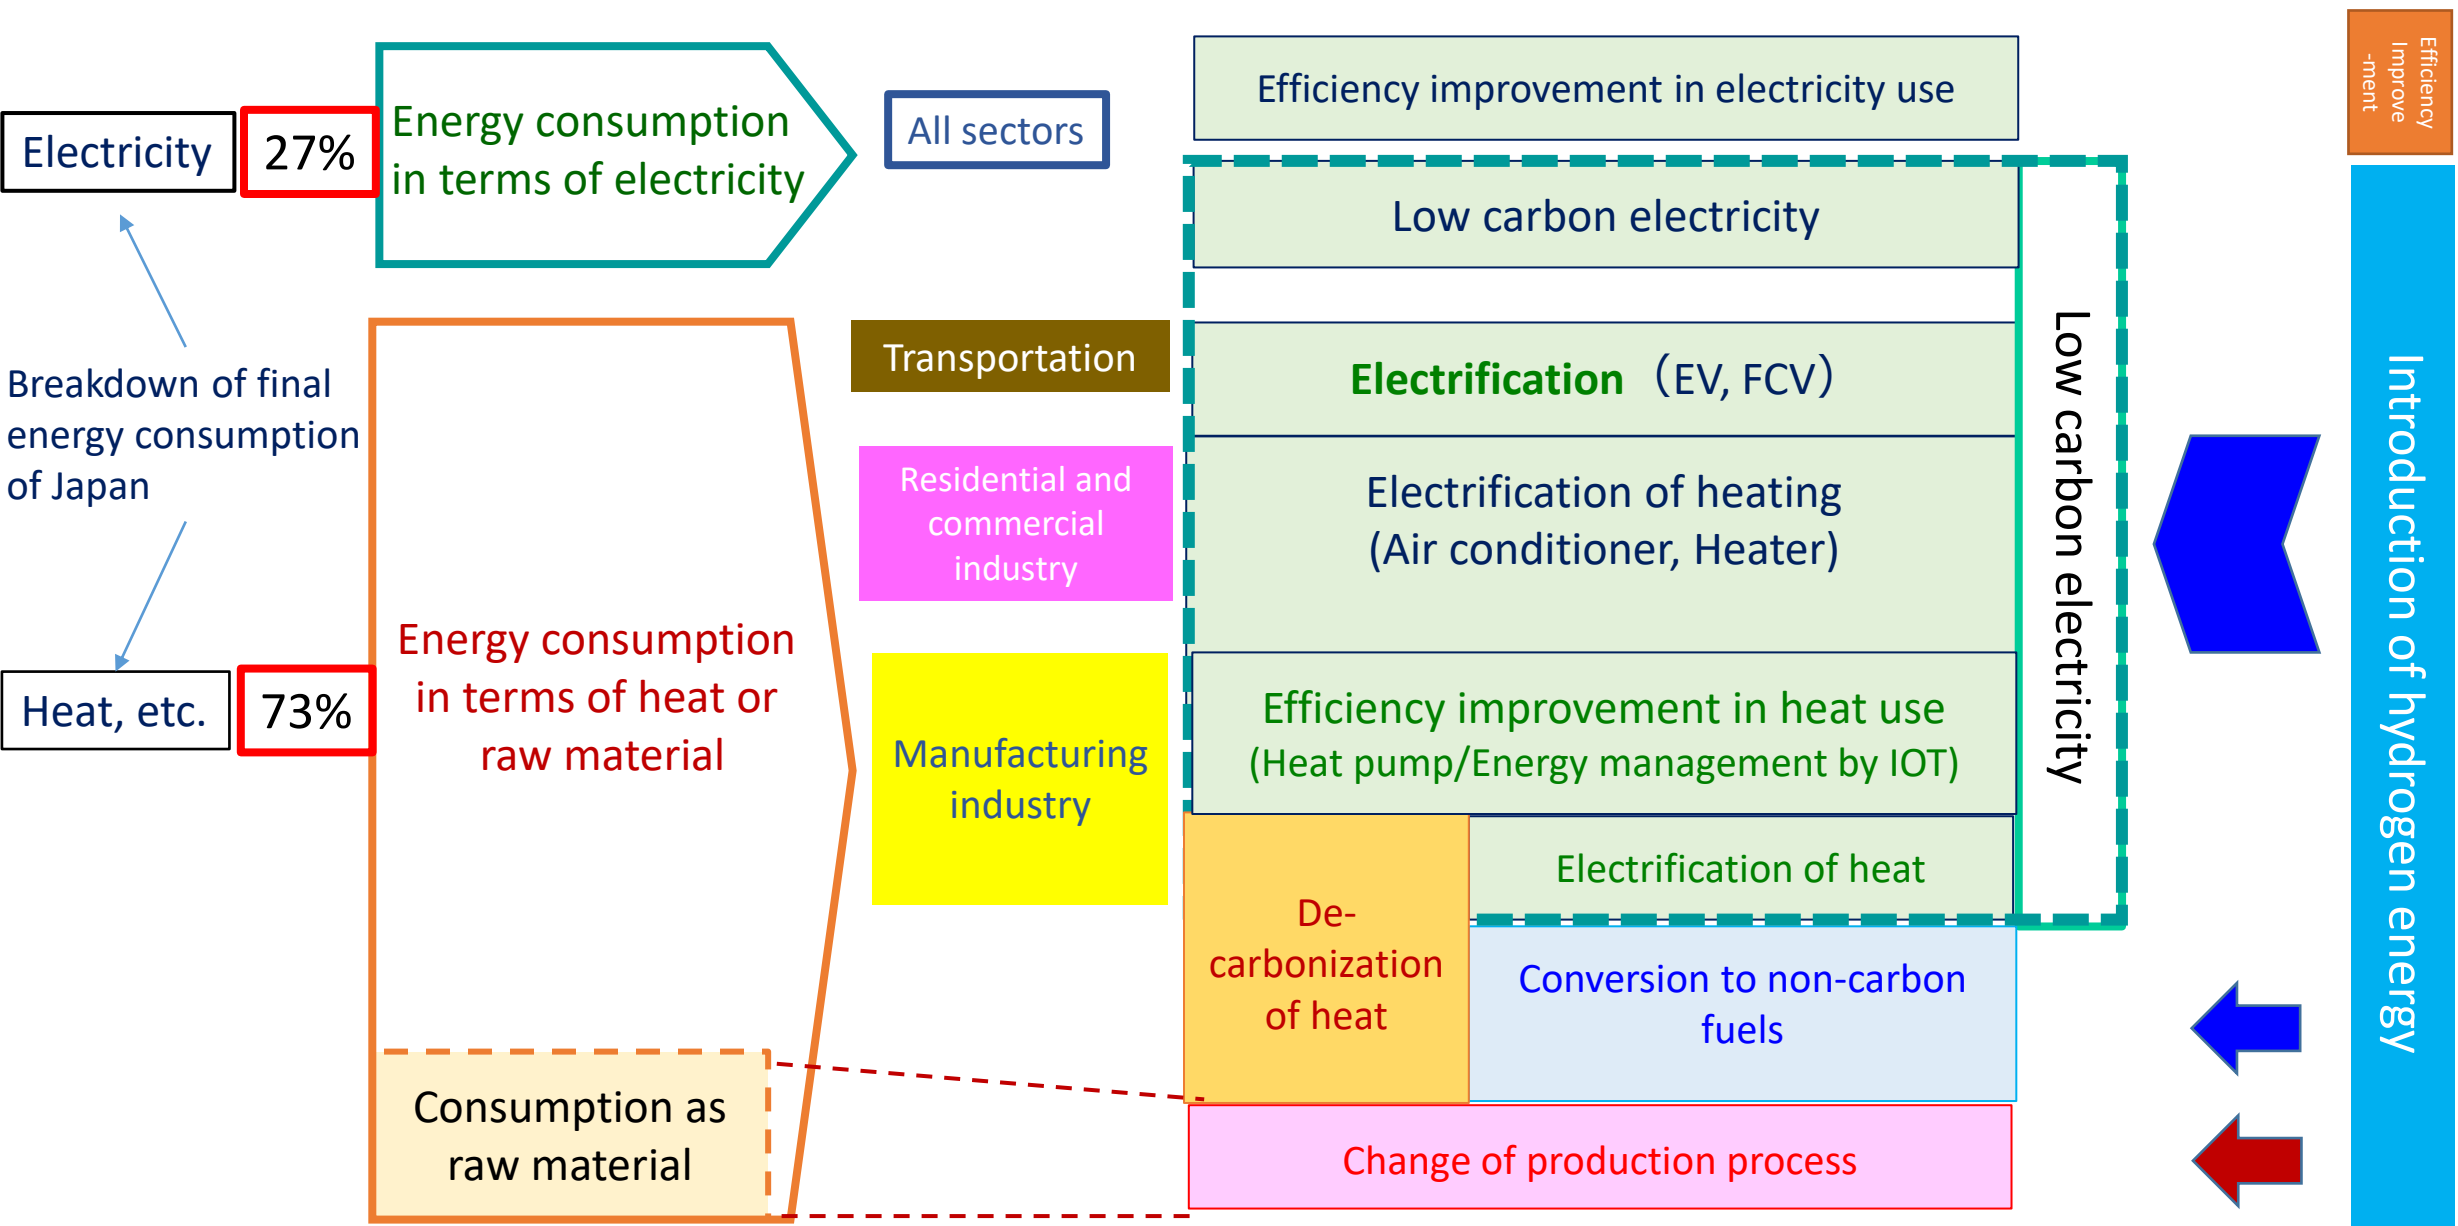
Efficiency Improve -ment

Electricity
27%
Energy consumption in terms of electricity
All sectors
Efficiency improvement in electricity use

Low carbon electricity

Breakdown of final energy consumption of Japan

Transportation
Electrification (EV, FCV)

Residential and commercial industry
Electrification of heating (Air conditioner, Heater)

Low carbon electricity

Introduction of hydrogen energy

Heat, etc.
73%
Energy consumption in terms of heat or raw material
Manufacturing industry
Efficiency improvement in heat use (Heat pump/Energy management by IOT)

De-carbonization of heat
Electrification of heat
Conversion to non-carbon fuels

Consumption as raw material
Change of production process